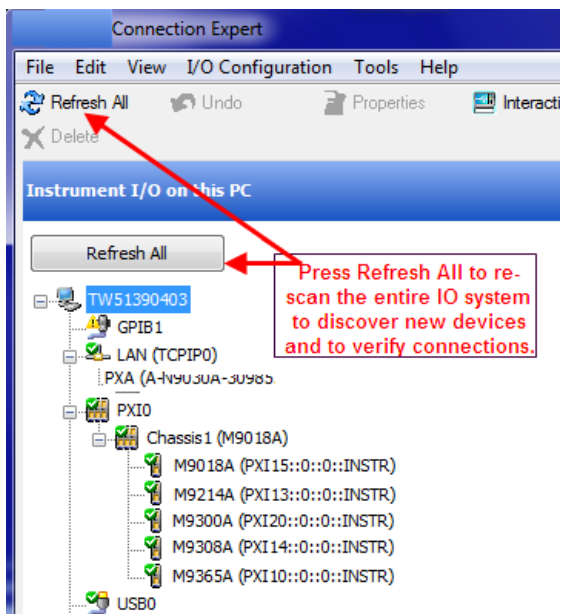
Connection Expert

File Edit View I/O Configuration Tools Help

Refresh All Undo Properties Interacti

Delete

Instrument I/O on this PC

Refresh All

Press Refresh All to re-scan the entire IO system to discover new devices and to verify connections.

TW51390403
GPIB1
LAN (TCPIP0)
PXA (A-N9030A-30985
PXI0
Chassis1 (M9018A)
M9018A (PXI15::0::0::INSTR)
M9214A (PXI13::0::0::INSTR)
M9300A (PXI20::0::0::INSTR)
M9308A (PXI14::0::0::INSTR)
M9365A (PXI10::0::0::INSTR)
USB0